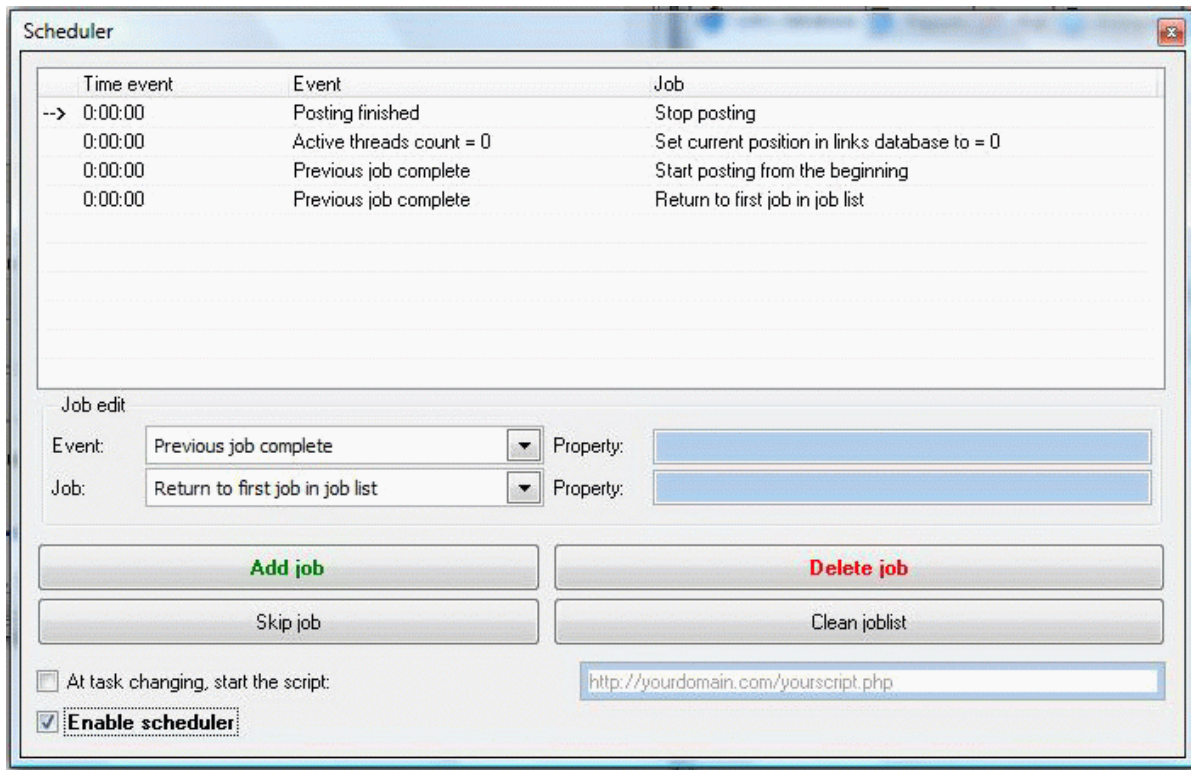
Scheduler

| | Time event | Event | Job |
|---|---|---|---|
| --> | 0:00:00 | Posting finished | Stop posting |
| | 0:00:00 | Active threads count = 0 | Set current position in links database to = 0 |
| | 0:00:00 | Previous job complete | Start posting from the beginning |
| | 0:00:00 | Previous job complete | Return to first job in job list |

Job edit

Event: Previous job complete Property:

Job: Return to first job in job list Property:

Add job

Delete job

Skip job

Clean joblist

At task changing, start the script:

http://yourdomain.com/yourscript.php

Enable scheduler